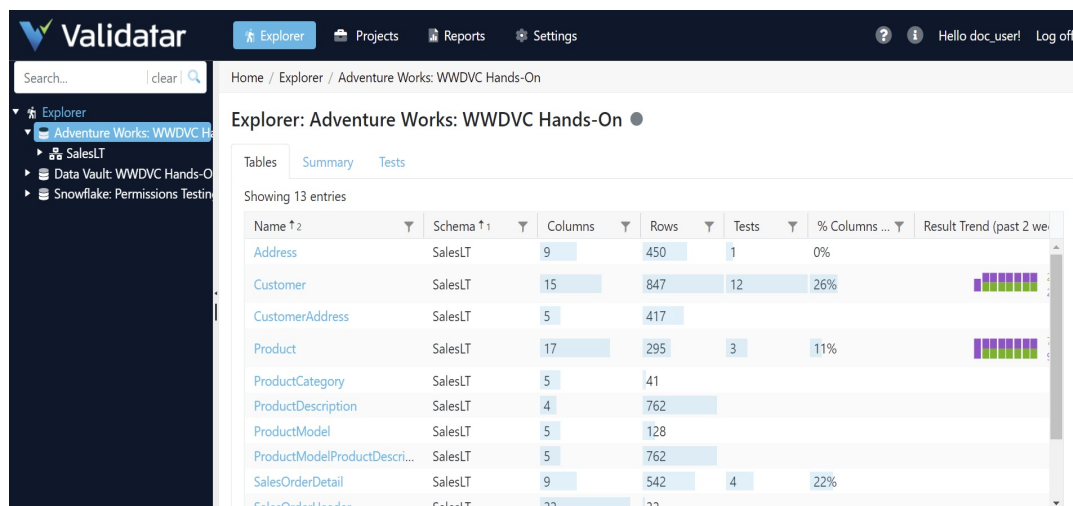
Validatar

Explorer  Projects  Reports  Settings

Hello doc_user!  Log off

Search...  clear

Explorer
Adventure Works: WWDVC Ha
SalesLT
Data Vault: WWDVC Hands-O
Snowflake: Permissions Testin

Home / Explorer / Adventure Works: WWDVC Hands-On

Explorer: Adventure Works: WWDVC Hands-On

Tables  Summary  Tests

Showing 13 entries

| Name ↑2 | Schema ↑1 | Columns | Rows | Tests | % Columns ... | Result Trend (past 2 we |
|---|---|---|---|---|---|---|
| Address | SalesLT | 9 | 450 | 1 | 0% | |
| Customer | SalesLT | 15 | 847 | 12 | 26% | |
| CustomerAddress | SalesLT | 5 | 417 | | | |
| Product | SalesLT | 17 | 295 | 3 | 11% | |
| ProductCategory | SalesLT | 5 | 41 | | | |
| ProductDescription | SalesLT | 4 | 762 | | | |
| ProductModel | SalesLT | 5 | 128 | | | |
| ProductModelProductDescri... | SalesLT | 5 | 762 | | | |
| SalesOrderDetail | SalesLT | 9 | 542 | 4 | 22% | |
| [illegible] | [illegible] | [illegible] | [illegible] | | | |